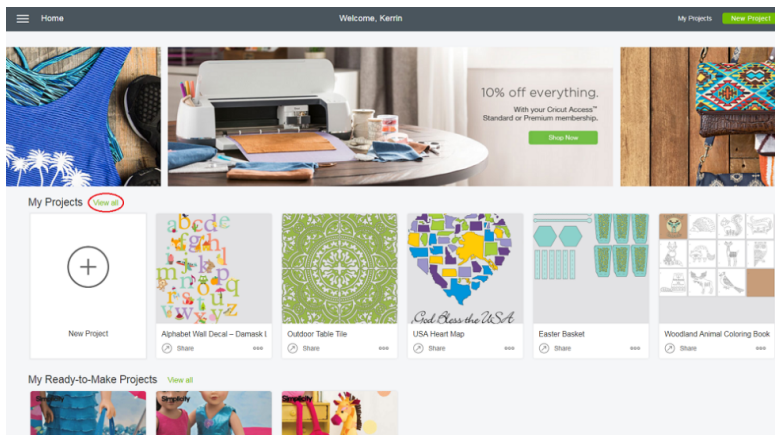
Home
Welcome, Kerrin
My Projects
New Project

10% off everything.
With your Cricut Access™ Standard or Premium membership.
Shop Now

My Projects
View all

New Project

Alphabet Wall Decal – Damask I
Share
•••

Outdoor Table Tile
Share
•••

God Bless the USA
USA Heart Map
Share
•••

Easter Basket
Share
•••

Woodland Animal Coloring Book
Share
•••

My Ready-to-Make Projects
View all

Simplicity
Simplicity
Simplicity